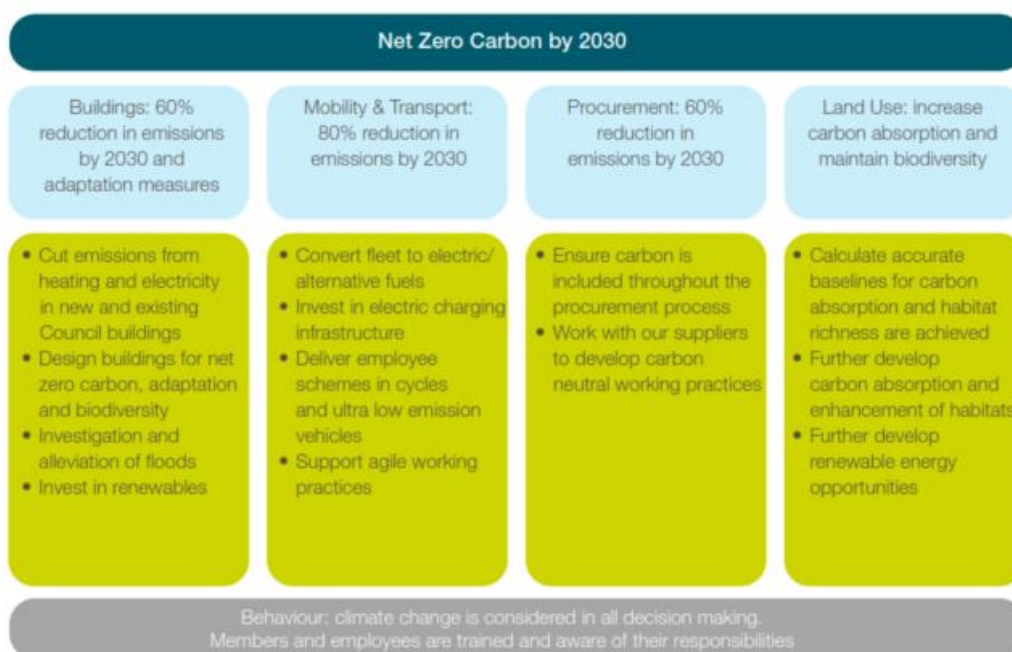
Net Zero Carbon by 2030

Buildings: 60% reduction in emissions by 2030 and adaptation measures

Mobility & Transport: 80% reduction in emissions by 2030

Procurement: 60% reduction in emissions by 2030

Land Use: increase carbon absorption and maintain biodiversity

- Cut emissions from heating and electricity in new and existing Council buildings
- Design buildings for net zero carbon, adaptation and biodiversity
- Investigation and alleviation of floods
- Invest in renewables

- Convert fleet to electric/ alternative fuels
- Invest in electric charging infrastructure
- Deliver employee schemes in cycles and ultra low emission vehicles
- Support agile working practices

- Ensure carbon is included throughout the procurement process
- Work with our suppliers to develop carbon neutral working practices

- Calculate accurate baselines for carbon absorption and habitat richness are achieved
- Further develop carbon absorption and enhancement of habitats
- Further develop renewable energy opportunities

Behaviour: climate change is considered in all decision making. Members and employees are trained and aware of their responsibilities